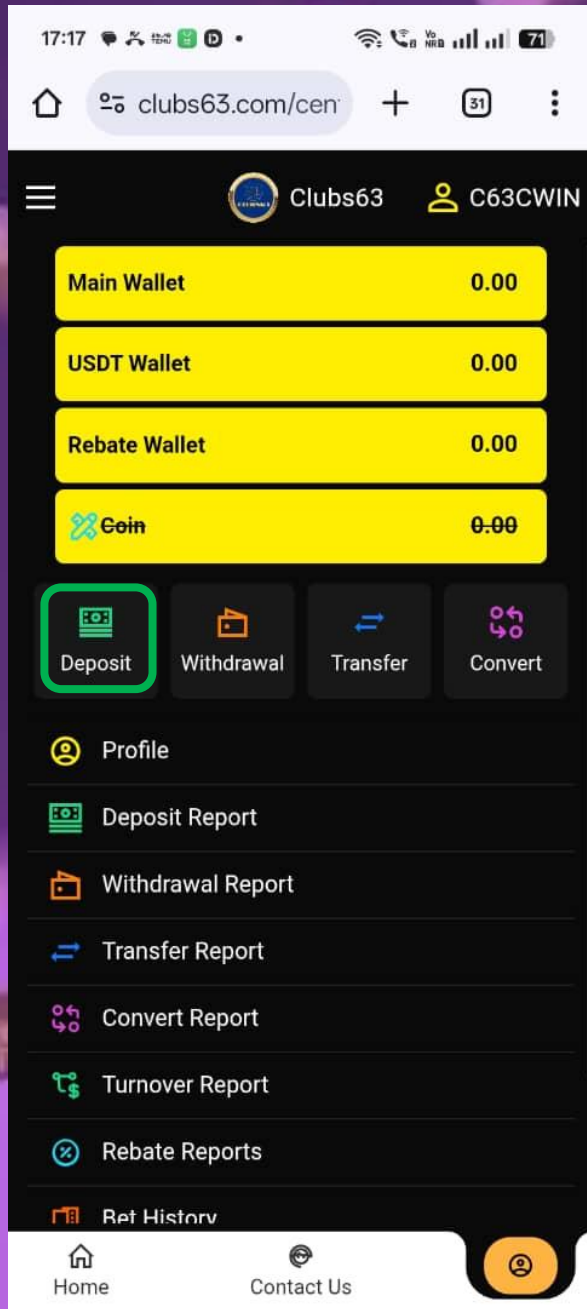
17:17

clubs63.com/cen

31

Clubs63

C63CWIN

Main Wallet 0.00

USDT Wallet 0.00

Rebate Wallet 0.00

~~Coin~~ ~~0.00~~

Deposit

Withdrawal

Transfer

Convert

Profile

Deposit Report

Withdrawal Report

Transfer Report

Convert Report

Turnover Report

Rebate Reports

Bet History

Home

Contact Us